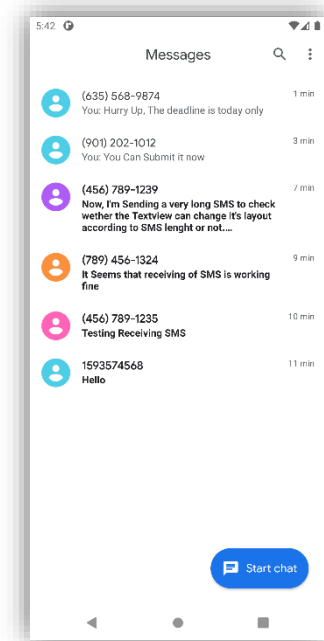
5:42

Messages

(635) 568-9874
You: Hurry Up, The deadline is today only
1 min

(901) 202-1012
You: You Can Submit it now
3 min

(456) 789-1239
Now, I'm Sending a very long SMS to check wether the Textview can change it's layout according to SMS lenght or not....
7 min

(789) 456-1324
It Seems that receiving of SMS is working fine
9 min

(456) 789-1235
Testing Receiving SMS
10 min

1593574568
Hello
11 min

Start chat